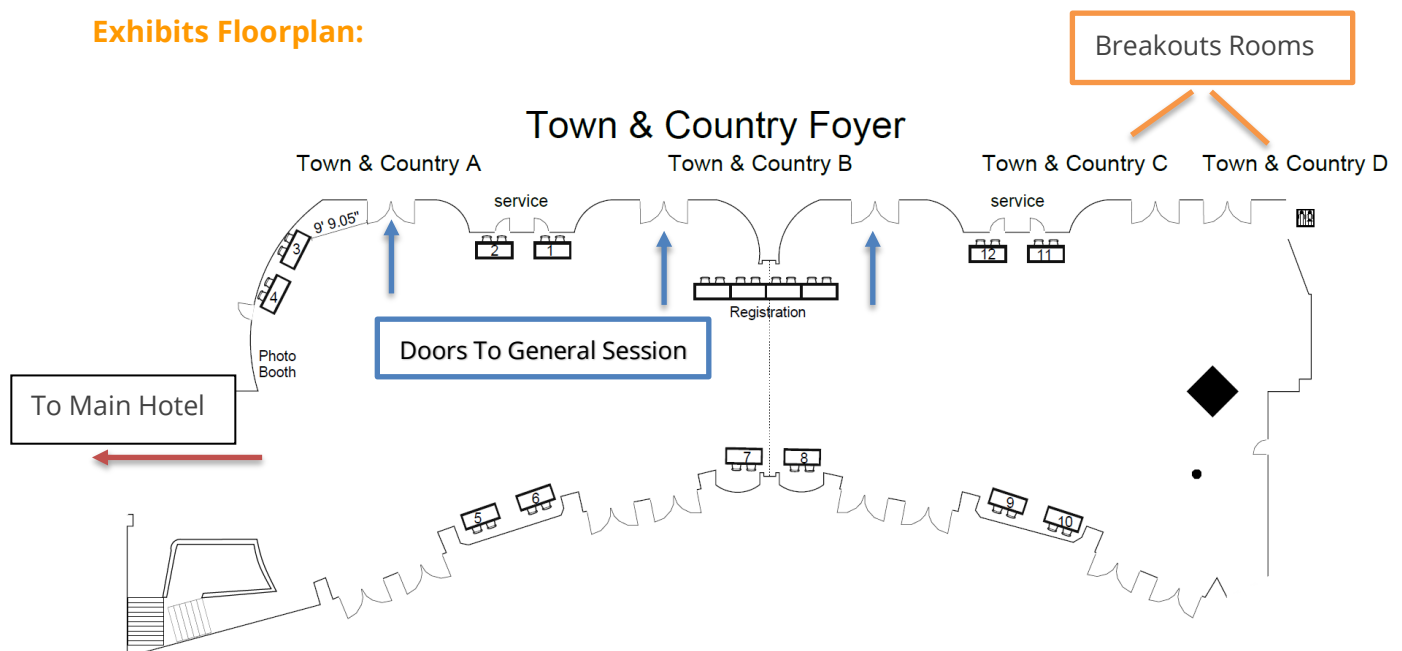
Exhibits Floorplan:

Breakouts Rooms

Town & Country Foyer

Town & Country A

Town & Country B

Town & Country C

Town & Country D

service

service

9' 9.05"

3

4

2

1

12

11

Registration

Doors To General Session

Photo Booth

To Main Hotel

7

8

5

6

9

10